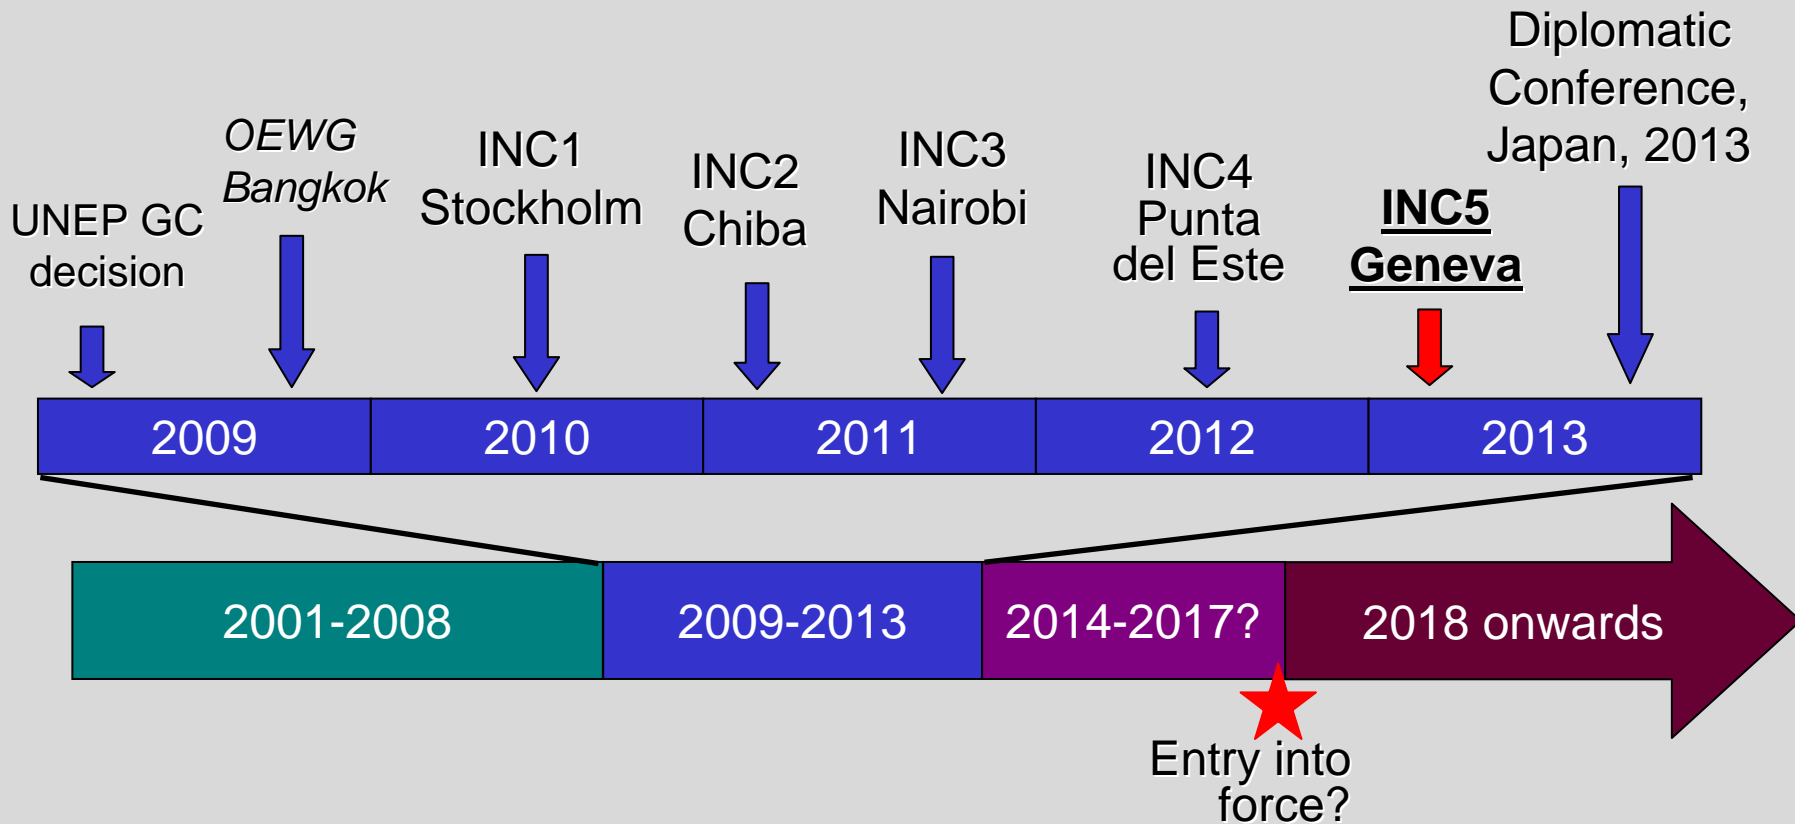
UNEP GC decision

*OEWG Bangkok*

INC1 Stockholm

INC2 Chiba

INC3 Nairobi

INC4 Punta del Este

**INC5 Geneva**

Diplomatic Conference, Japan, 2013

| 2009 | 2010 | 2011 | 2012 | 2013 |
|---|---|---|---|---|

| 2001-2008 | 2009-2013 | 2014-2017? | 2018 onwards |
|---|---|---|---|

Entry into force?